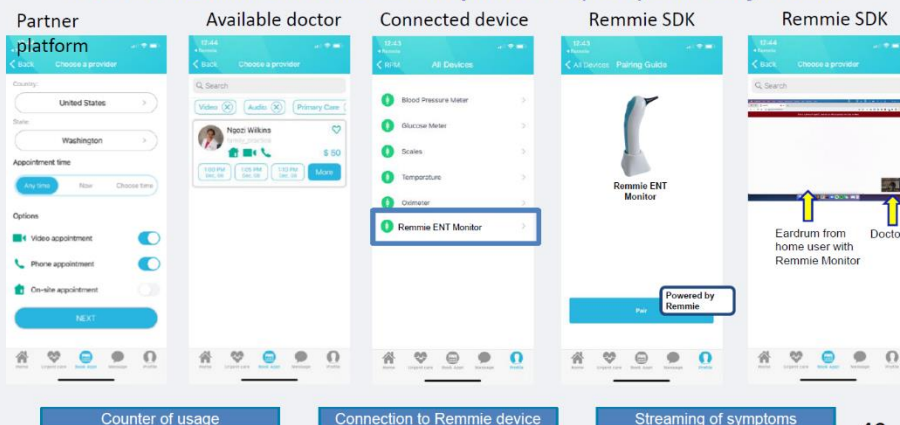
Partner platform

Available doctor

Connected device

Remmie SDK

Remmie SDK

12:44
Back Choose a provider
Country:
United States
State:
Washington
Appointment time
Any time Now Choose time
Options
Video appointment
Phone appointment
On-site appointment
NEXT

12:44
Back Choose a provider
Search
Video Audio Primary Care
Ngozi Wilkins
$ 50
More

12:43
RPM All Devices
Blood Pressure Meter
Glucose Meter
Scales
Temprature
Oximeter
Remmie ENT Monitor

12:43
All Devices Pairing Guide
Remmie ENT Monitor
Powered by Remmie
Pair

12:44
Back Choose a provider
Search
Eardrum from home user with Remmie Monitor
Doctor

Counter of usage

Connection to Remmie device

Streaming of symptoms